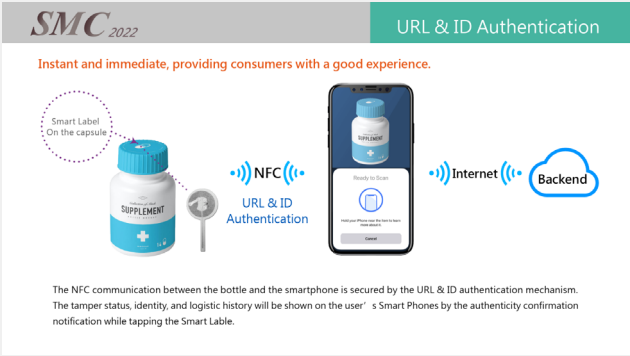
SMC 2022

URL & ID Authentication

Instant and immediate, providing consumers with a good experience.

Smart Label On the capsule

SUPPLEMENT

NFC

URL & ID Authentication

SUPPLEMENT

Ready to Scan

Hold your iPhone near the item to learn more about it.

Cancel

Internet

Backend

The NFC communication between the bottle and the smartphone is secured by the URL & ID authentication mechanism. The tamper status, identity, and logistic history will be shown on the user' s Smart Phones by the authenticity confirmation notification while tapping the Smart Lable.